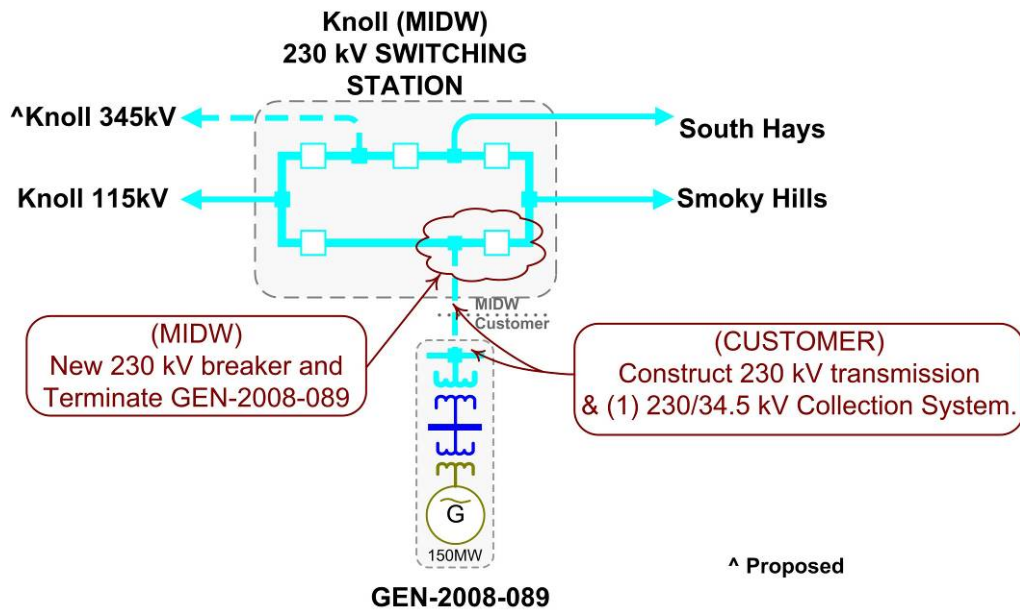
Knoll (MIDW)
230 kV SWITCHING STATION

^Knoll 345kV

South Hays

Knoll 115kV

Smoky Hills

MIDW
Customer

(MIDW)
New 230 kV breaker and Terminate GEN-2008-089

(CUSTOMER)
Construct 230 kV transmission & (1) 230/34.5 kV Collection System.

G

150MW

^ Proposed

GEN-2008-089